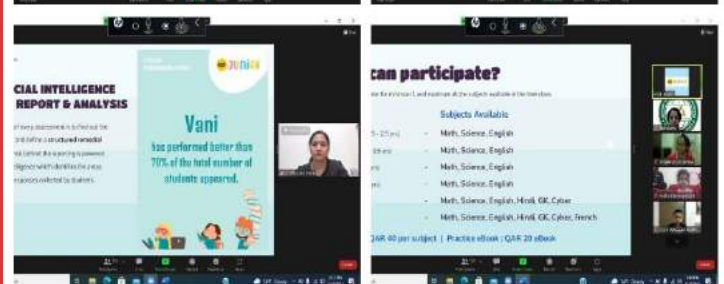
CIAL INTELLIGENCE
REPORT & ANALYSIS

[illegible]

Vani
has performed better than 70% of the total number of students appeared.

can participate?

Subjects Available

- Math, Science, English
- Math, Science, English
- Math, Science, English
- Math, Science, English
- Math, Science, English, Hindi, GK, Cyber
- Math, Science, English, Hindi, GK, Cyber, French

QAR 40 per subject | Practice eBook : QAR 20 eBook